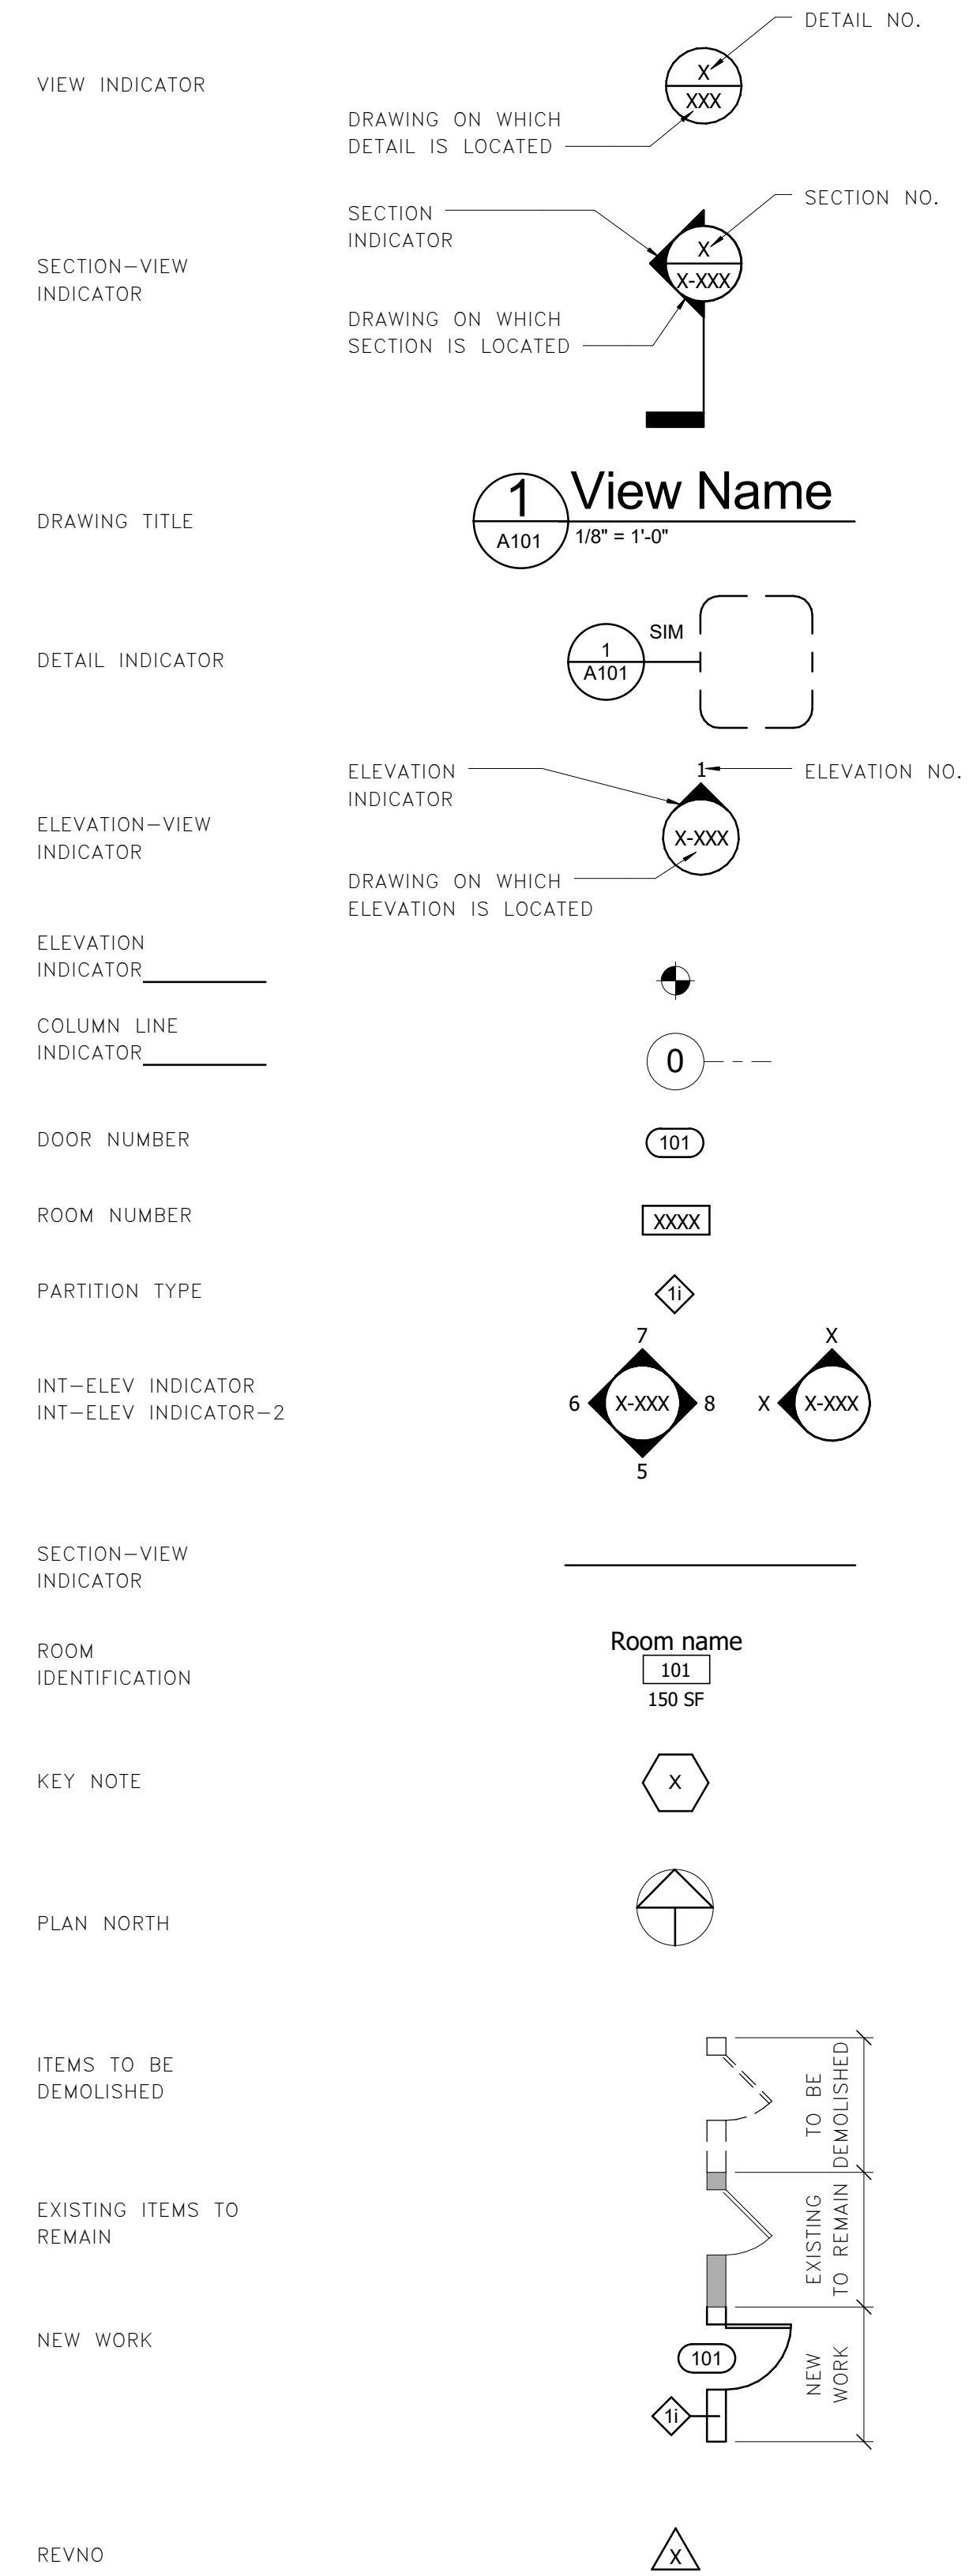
DETAIL NO.

VIEW INDICATOR

X
XXX

DRAWING ON WHICH DETAIL IS LOCATED

SECTION INDICATOR

SECTION NO.

SECTION–VIEW INDICATOR

X
X-XXX

DRAWING ON WHICH SECTION IS LOCATED

DRAWING TITLE

1
A101
View Name
1/8" = 1'-0"

DETAIL INDICATOR

1
A101
SIM

ELEVATION INDICATOR

1

ELEVATION NO.

ELEVATION–VIEW INDICATOR

X-XXX

DRAWING ON WHICH ELEVATION IS LOCATED

ELEVATION INDICATOR

COLUMN LINE INDICATOR

0

DOOR NUMBER

101

ROOM NUMBER

XXXX

PARTITION TYPE

1i

INT–ELEV INDICATOR
INT–ELEV INDICATOR–2

7
6 X-XXX 8
5

X
X X-XXX

SECTION–VIEW INDICATOR

ROOM IDENTIFICATION

Room name
101
150 SF

KEY NOTE

X

PLAN NORTH

ITEMS TO BE DEMOLISHED

TO BE DEMOLISHED

EXISTING ITEMS TO REMAIN

EXISTING TO REMAIN

NEW WORK

101
1i

NEW WORK

REVNO

X